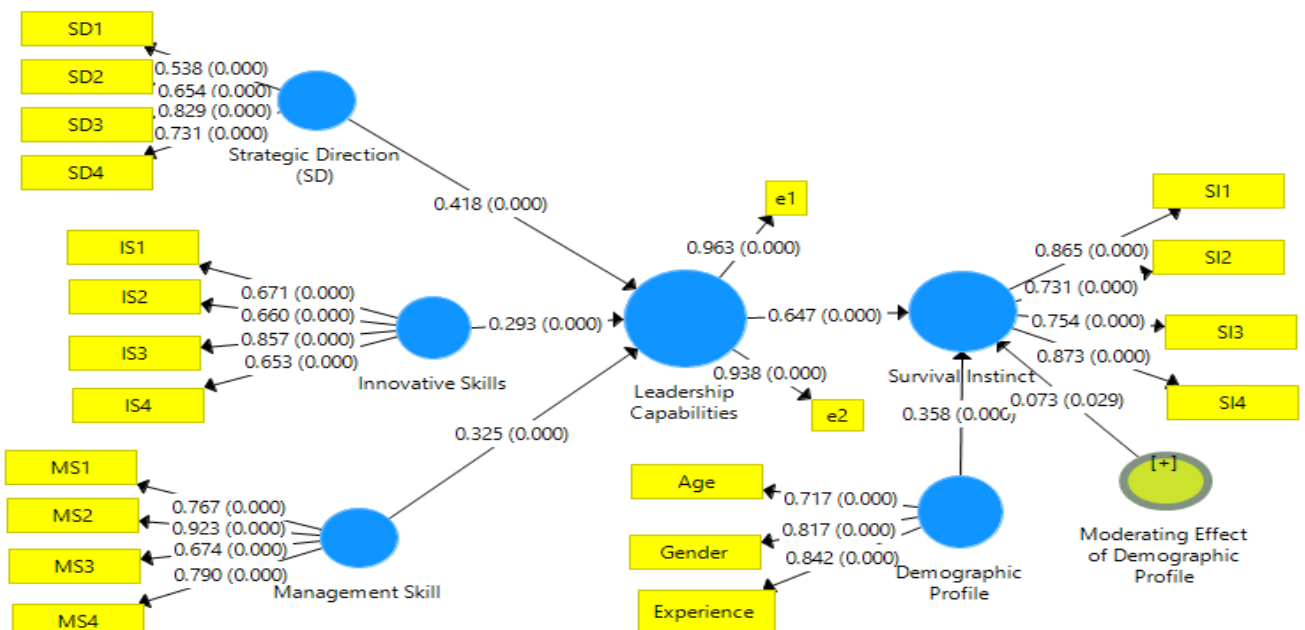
SD1
SD2
SD3
SD4
0.538 (0.000)
0.654 (0.000)
0.829 (0.000)
0.731 (0.000)
Strategic Direction (SD)
0.418 (0.000)
IS1
IS2
IS3
IS4
0.671 (0.000)
0.660 (0.000)
0.857 (0.000)
0.653 (0.000)
Innovative Skills
0.293 (0.000)
e1
0.963 (0.000)
Leadership Capabilities
0.938 (0.000)
e2
0.647 (0.000)
Survival Instinct
SI1
SI2
SI3
SI4
0.865 (0.000)
0.731 (0.000)
0.754 (0.000)
0.873 (0.000)
0.073 (0.029)
0.358 (0.000)
0.325 (0.000)
MS1
MS2
MS3
MS4
0.767 (0.000)
0.923 (0.000)
0.674 (0.000)
0.790 (0.000)
Management Skill
Age
Gender
Experience
0.717 (0.000)
0.817 (0.000)
0.842 (0.000)
Demographic Profile
[+]
Moderating Effect of Demographic Profile